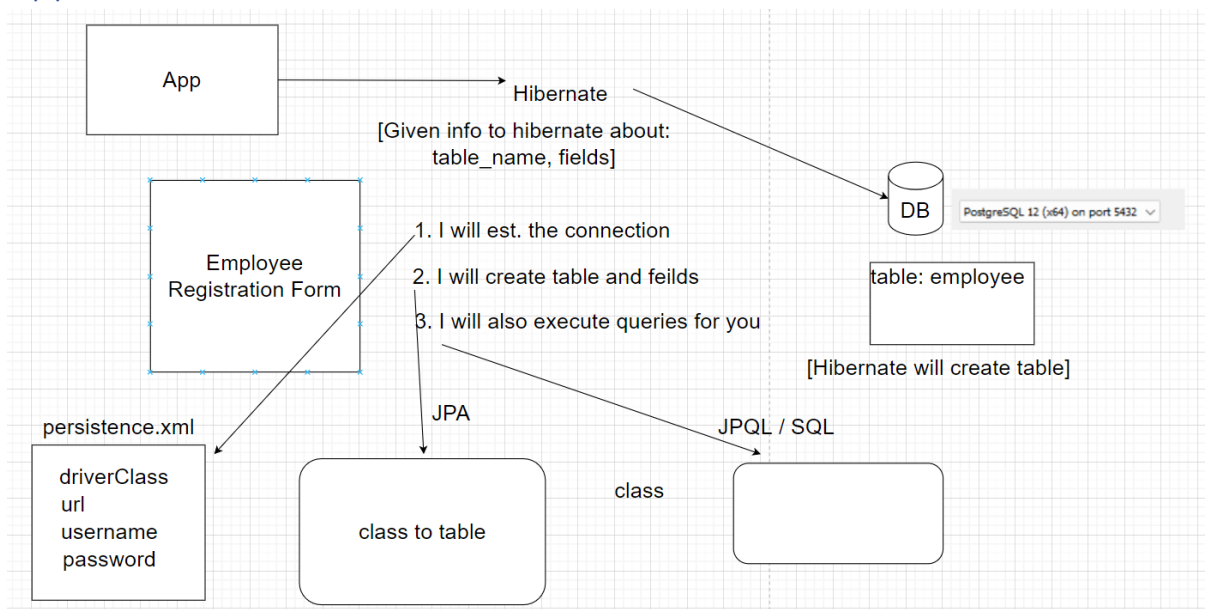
App

Hibernate

[Given info to hibernate about: table_name, fields]

DB

PostgreSQL 12 (x64) on port 5432

Employee Registration Form

1. I will est. the connection

2. I will create table and feilds

3. I will also execute queries for you

table: employee

[Hibernate will create table]

persistence.xml

JPA

JPQL / SQL

driverClass
url
username
password

class to table

class